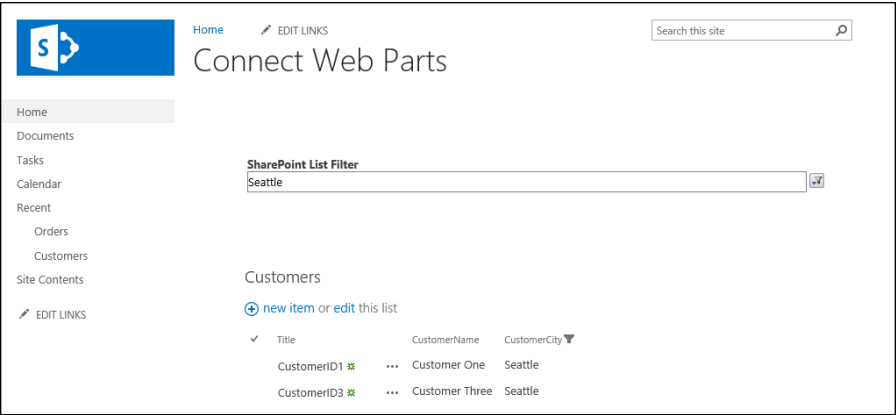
Home EDIT LINKS

Connect Web Parts

Search this site

Home
Documents
Tasks
Calendar
Recent
Orders
Customers
Site Contents
EDIT LINKS

SharePoint List Filter
Seattle

Customers

new item or edit this list

| ✓ | Title | | CustomerName | CustomerCity |
|---|---|---|---|---|
| | CustomerID1 | ··· | Customer One | Seattle |
| | CustomerID3 | ··· | Customer Three | Seattle |